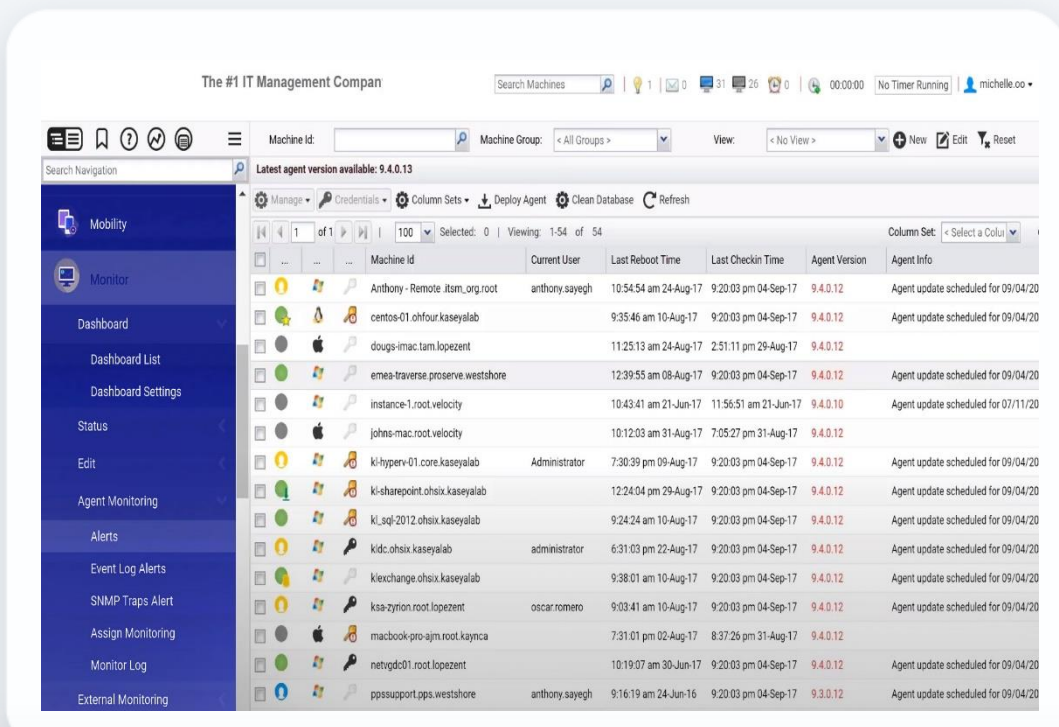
The #1 IT Management Compan

Search Machines | 1 | 0 | 31 | 26 | 0 | 00:00:00 | No Timer Running | michelle.oo

Machine Id: | Machine Group: < All Groups > | View: < No View > | New | Edit | Reset

Search Navigation

Latest agent version available: 9.4.0.13

Manage | Credentials | Column Sets | Deploy Agent | Clean Database | Refresh

1 of 1 | 100 | Selected: 0 | Viewing: 1-54 of 54 | Column Set: < Select a Colu

Mobility

Monitor

Dashboard

Dashboard List

Dashboard Settings

Status

Edit

Agent Monitoring

Alerts

Event Log Alerts

SNMP Traps Alert

Assign Monitoring

Monitor Log

External Monitoring

| Machine Id | Current User | Last Reboot Time | Last Checkin Time | Agent Version | Agent Info |
|---|---|---|---|---|---|
| Anthony - Remote .itsm_org.root | anthony.sayegh | 10:54:54 am 24-Aug-17 | 9:20:03 pm 04-Sep-17 | 9.4.0.12 | Agent update scheduled for 09/04/20 |
| centos-01.ohfour.kaseyalab | | 9:35:46 am 10-Aug-17 | 9:20:03 pm 04-Sep-17 | 9.4.0.12 | Agent update scheduled for 09/04/20 |
| dougs-imac.tam.lopezent | | 11:25:13 am 24-Aug-17 | 2:51:11 pm 29-Aug-17 | 9.4.0.12 | |
| emea-traverse.proserve.westshore | | 12:39:55 am 08-Aug-17 | 9:20:03 pm 04-Sep-17 | 9.4.0.12 | Agent update scheduled for 09/04/20 |
| instance-1.root.velocity | | 10:43:41 am 21-Jun-17 | 11:56:51 am 21-Jun-17 | 9.4.0.10 | Agent update scheduled for 07/11/20 |
| johns-mac.root.velocity | | 10:12:03 am 31-Aug-17 | 7:05:27 pm 31-Aug-17 | 9.4.0.12 | |
| kl-hyperv-01.core.kaseyalab | Administrator | 7:30:39 pm 09-Aug-17 | 9:20:03 pm 04-Sep-17 | 9.4.0.12 | Agent update scheduled for 09/04/20 |
| kl-sharepoint.ohsix.kaseyalab | | 12:24:04 pm 29-Aug-17 | 9:20:03 pm 04-Sep-17 | 9.4.0.12 | Agent update scheduled for 09/04/20 |
| kl_sql-2012.ohsix.kaseyalab | | 9:24:24 am 10-Aug-17 | 9:20:03 pm 04-Sep-17 | 9.4.0.12 | Agent update scheduled for 09/04/20 |
| kldc.ohsix.kaseyalab | administrator | 6:31:03 pm 22-Aug-17 | 9:20:03 pm 04-Sep-17 | 9.4.0.12 | Agent update scheduled for 09/04/20 |
| klexchange.ohsix.kaseyalab | | 9:38:01 am 10-Aug-17 | 9:20:03 pm 04-Sep-17 | 9.4.0.12 | Agent update scheduled for 09/04/20 |
| ksa-zyrion.root.lopezent | oscar.romero | 9:03:41 am 10-Aug-17 | 9:20:03 pm 04-Sep-17 | 9.4.0.12 | Agent update scheduled for 09/04/20 |
| macbook-pro-ajm.root.kaynca | | 7:31:01 pm 02-Aug-17 | 8:37:26 pm 31-Aug-17 | 9.4.0.12 | |
| netvgdc01.root.lopezent | | 10:19:07 am 30-Jun-17 | 9:20:03 pm 04-Sep-17 | 9.4.0.12 | Agent update scheduled for 09/04/20 |
| ppssuport.pps.westshore | anthony.sayegh | 9:16:19 am 24-Jun-16 | 9:20:03 pm 04-Sep-17 | 9.3.0.12 | Agent update scheduled for 09/04/20 |